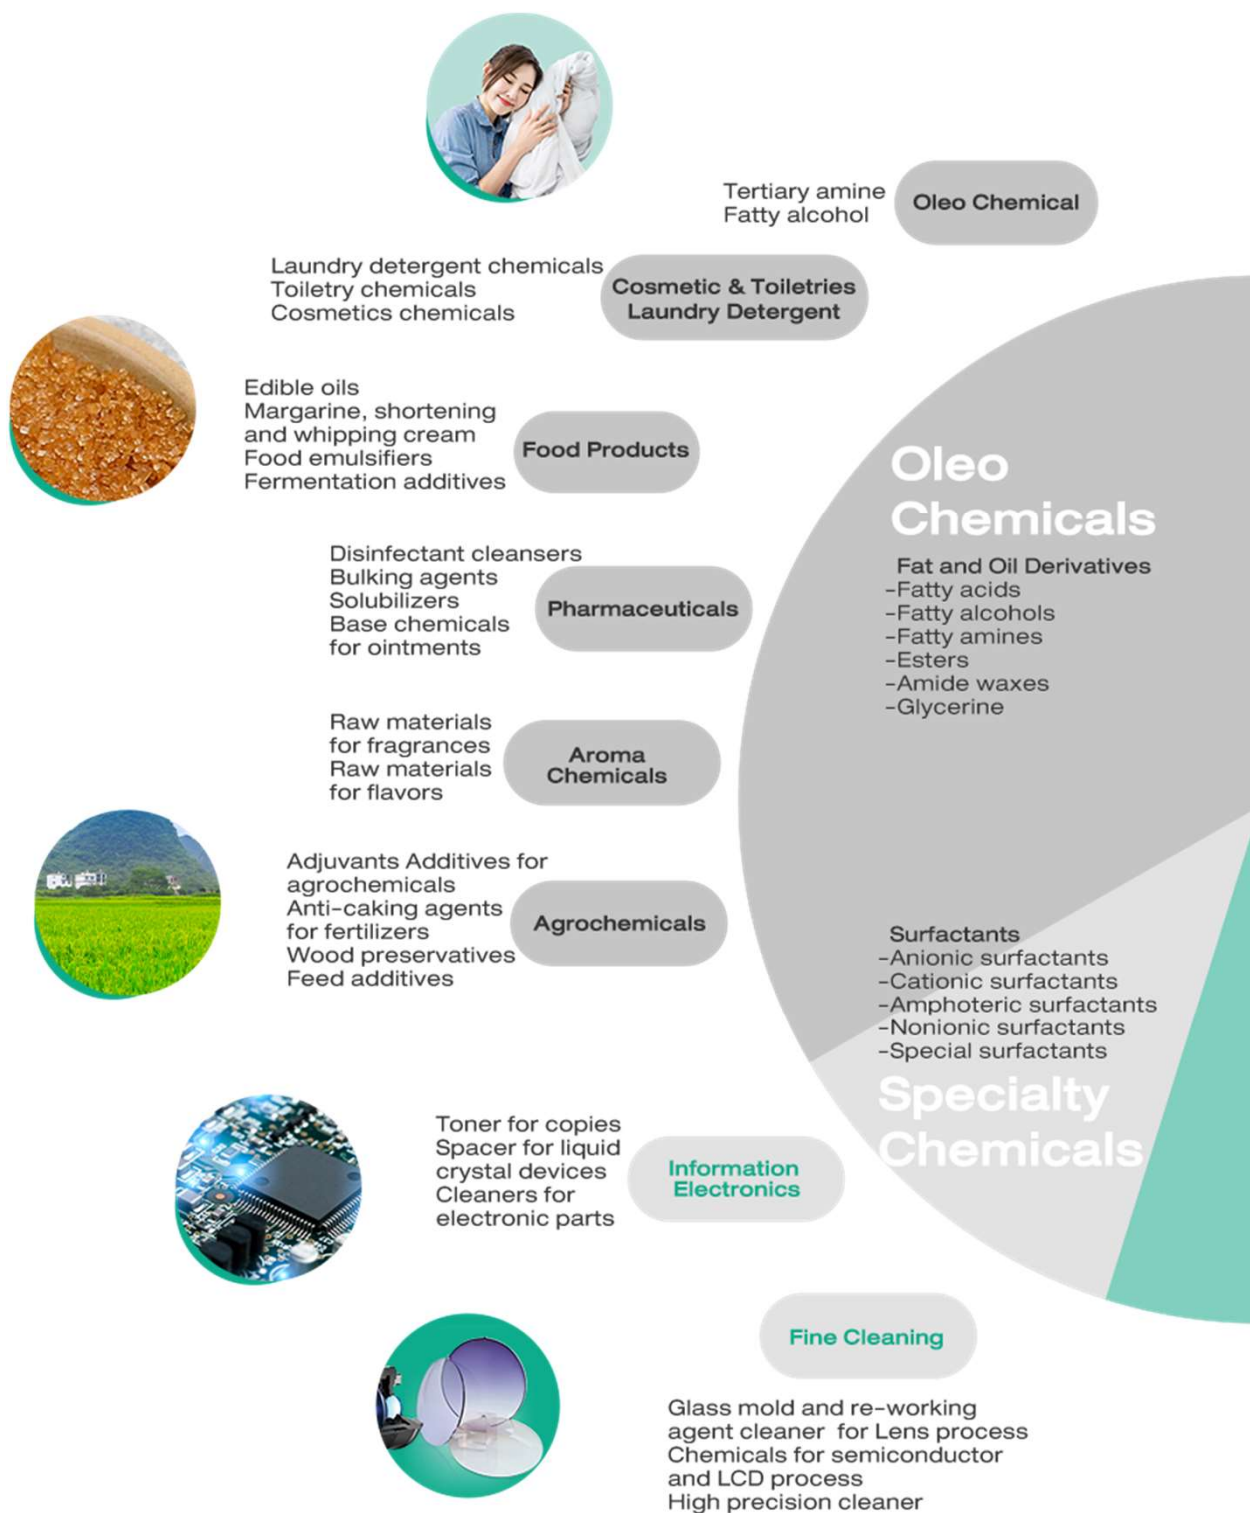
Tertiary amine
Fatty alcohol

Oleo Chemical

Laundry detergent chemicals
Toiletry chemicals
Cosmetics chemicals

Cosmetic & Toiletries
Laundry Detergent

Edible oils
Margarine, shortening and whipping cream
Food emulsifiers
Fermentation additives

Food Products

Disinfectant cleansers
Bulking agents
Solubilizers
Base chemicals for ointments

Pharmaceuticals

Raw materials for fragrances
Raw materials for flavors

Aroma Chemicals

Adjuvants Additives for agrochemicals
Anti-caking agents for fertilizers
Wood preservatives
Feed additives

Agrochemicals

Toner for copies
Spacer for liquid crystal devices
Cleaners for electronic parts

Information Electronics

Fine Cleaning

Glass mold and re-working agent cleaner for Lens process
Chemicals for semiconductor and LCD process
High precision cleaner

Oleo Chemicals

Fat and Oil Derivatives
-Fatty acids
-Fatty alcohols
-Fatty amines
-Esters
-Amide waxes
-Glycerine

Surfactants
-Anionic surfactants
-Cationic surfactants
-Amphoteric surfactants
-Nonionic surfactants
-Special surfactants

Specialty Chemicals